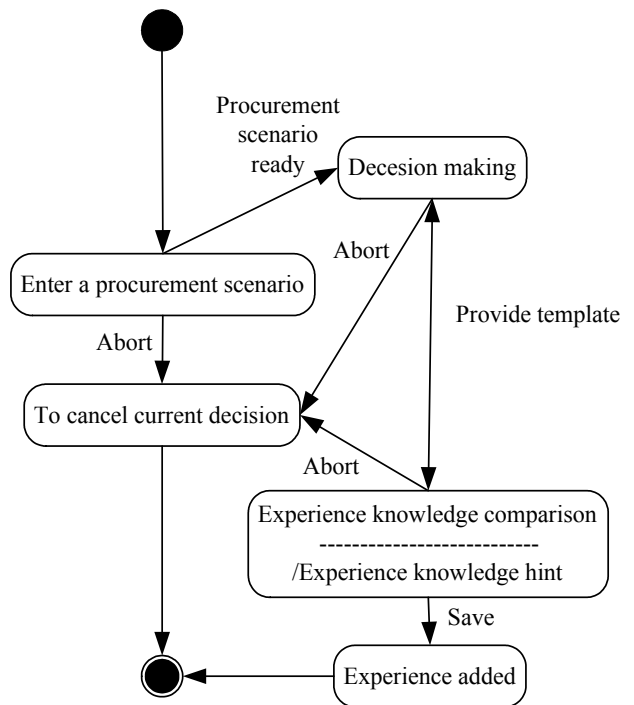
Procurement scenario ready

Decesion making

Abort

Enter a procurement scenario

Provide template

Abort

To cancel current decision

Abort

Experience knowledge comparison
---------------------------
/Experience knowledge hint

Save

Experience added